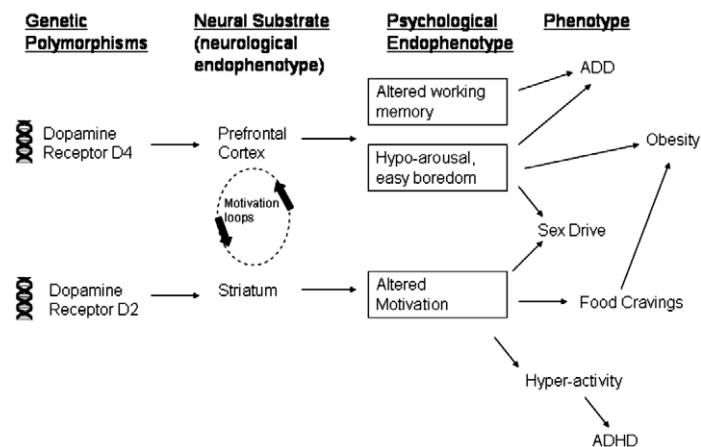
Genetic Polymorphisms

Neural Substrate (neurological endophenotype)

Psychological Endophenotype

Phenotype

Dopamine Receptor D4

Prefrontal Cortex

Altered working memory

ADD

Hypo-arousal, easy boredom

Obesity

Motivation loops

Sex Drive

Dopamine Receptor D2

Striatum

Altered Motivation

Food Cravings

Hyper-activity

ADHD